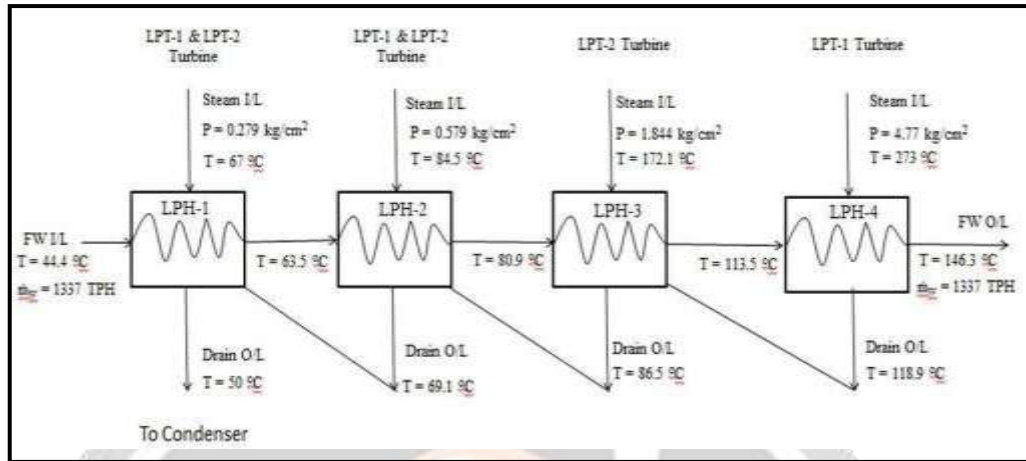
LPT-1 & LPT-2 Turbine

LPT-1 & LPT-2 Turbine

LPT-2 Turbine

LPT-1 Turbine

Steam I/L
P = 0.279 kg/cm$^2$
T = 67 ºC

Steam I/L
P = 0.579 kg/cm$^2$
T = 84.5 ºC

Steam I/L
P = 1.844 kg/cm$^2$
T = 172.1 ºC

Steam I/L
P = 4.77 kg/cm$^2$
T = 273 ºC

LPH-1

LPH-2

LPH-3

LPH-4

FW I/L
T = 44.4 ºC
$\dot{m}_{fw}$ = 1337 TPH

T = 63.5 ºC

T = 80.9 ºC

T = 113.5 ºC

FW O/L
T = 146.3 ºC
$\dot{m}_{fw}$ = 1337 TPH

Drain O/L
T = 50 ºC

Drain O/L
T = 69.1 ºC

Drain O/L
T = 86.5 ºC

Drain O/L
T = 118.9 ºC

To Condenser